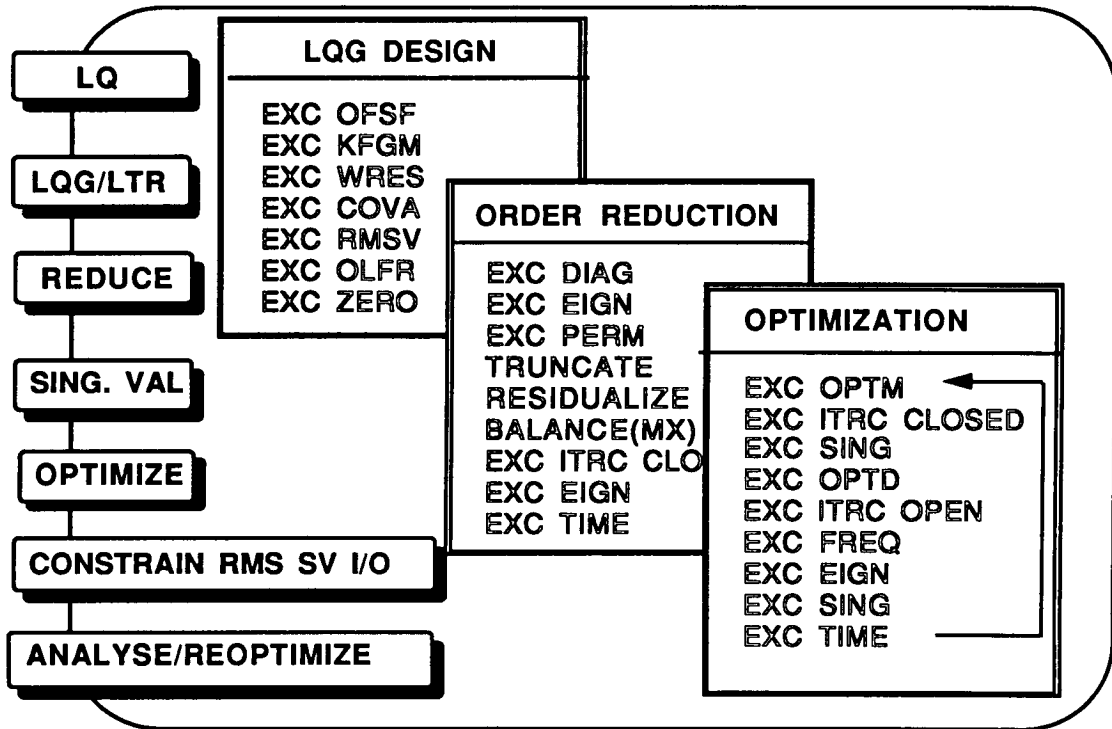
LQ

LQG/LTR

REDUCE

SING. VAL

OPTIMIZE

CONSTRAIN RMS SV I/O

ANALYSE/REOPTIMIZE

LQG DESIGN

EXC OFSF
EXC KFGM
EXC WRES
EXC COVA
EXC RMSV
EXC OLFR
EXC ZERO

ORDER REDUCTION

EXC DIAG
EXC EIGN
EXC PERM
TRUNCATE
RESIDUALIZE
BALANCE(MX)
EXC ITRC CLO
EXC EIGN
EXC TIME

OPTIMIZATION

EXC OPTM
EXC ITRC CLOSED
EXC SING
EXC OPTD
EXC ITRC OPEN
EXC FREQ
EXC EIGN
EXC SING
EXC TIME